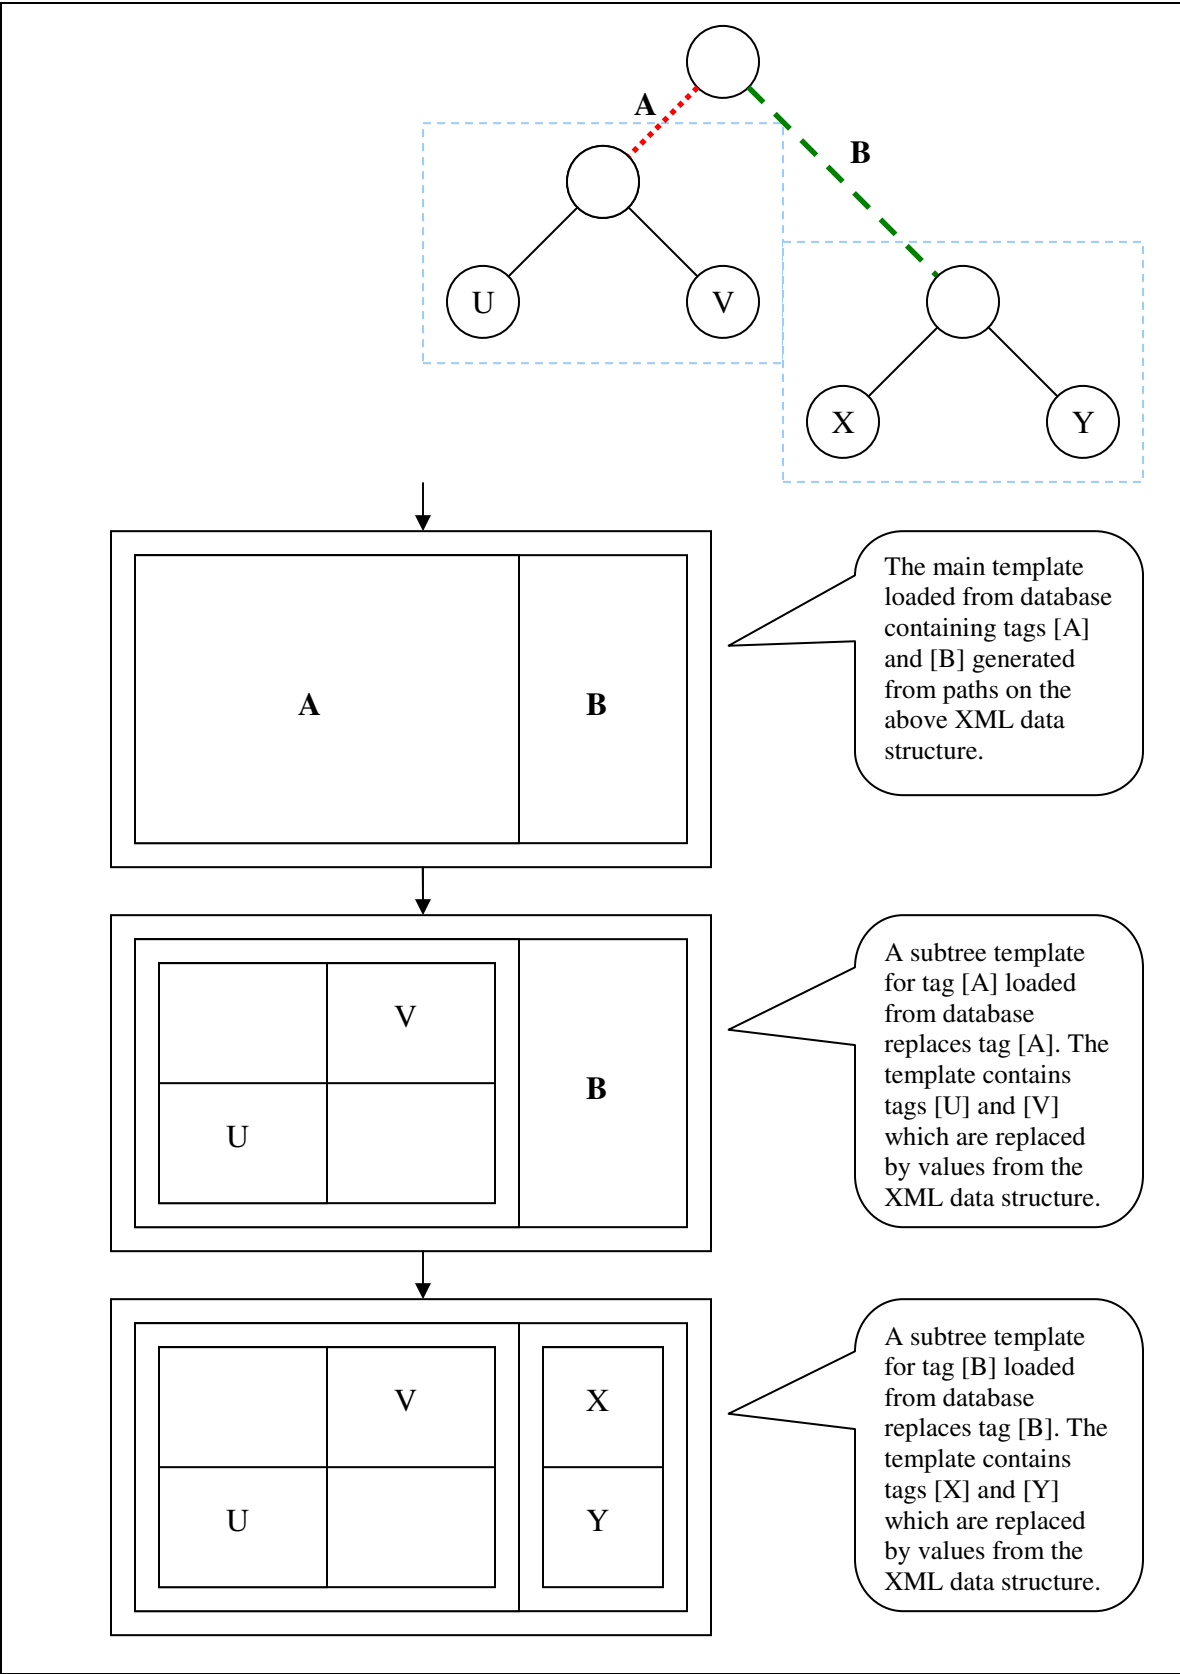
A

B

U

V

X

Y

A

B

The main template loaded from database containing tags [A] and [B] generated from paths on the above XML data structure.

V

U

B

A subtree template for tag [A] loaded from database replaces tag [A]. The template contains tags [U] and [V] which are replaced by values from the XML data structure.

V

U

X

Y

A subtree template for tag [B] loaded from database replaces tag [B]. The template contains tags [X] and [Y] which are replaced by values from the XML data structure.